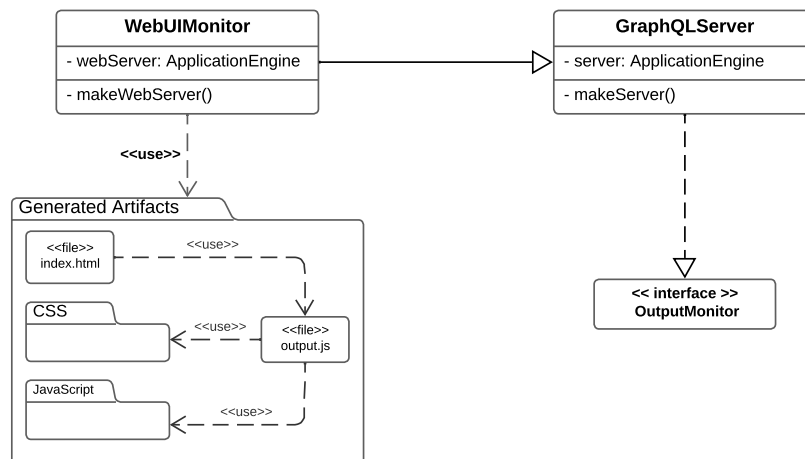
WebUIMonitor
- webServer: ApplicationEngine
- makeWebServer()

GraphQLServer
- server: ApplicationEngine
- makeServer()

<<use>>

Generated Artifacts

<<file>>
index.html

<<use>>

CSS

<<use>>

<<file>>
output.js

JavaScript

<<use>>

<< interface >>
OutputMonitor